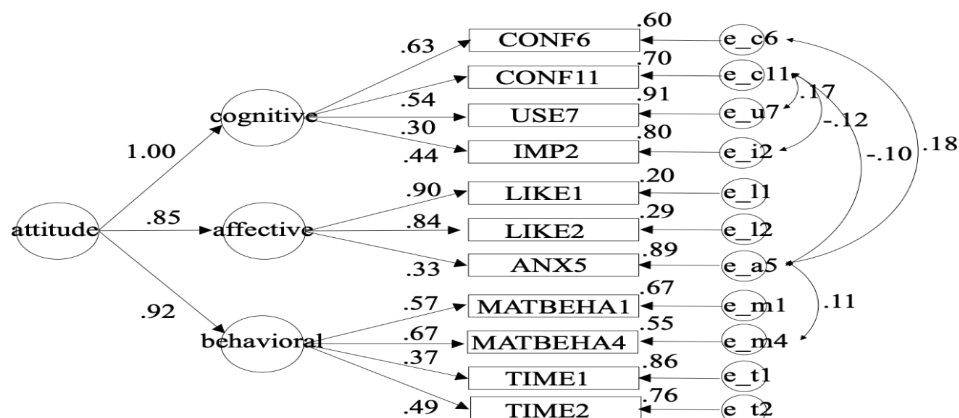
attitude
1.00
.85
.92
cognitive
affective
behavioral
.63
.54
.30
.44
.90
.84
.33
.57
.67
.37
.49
CONF6
CONF11
USE7
IMP2
LIKE1
LIKE2
ANX5
MATBEHA1
MATBEHA4
TIME1
TIME2
.60
.70
.91
.80
.20
.29
.89
.67
.55
.86
.76
e_c6
e_c11
e_u7
e_i2
e_l1
e_l2
e_a5
e_m1
e_m4
e_t1
e_t2
.17
-.12
-.10
.18
.11